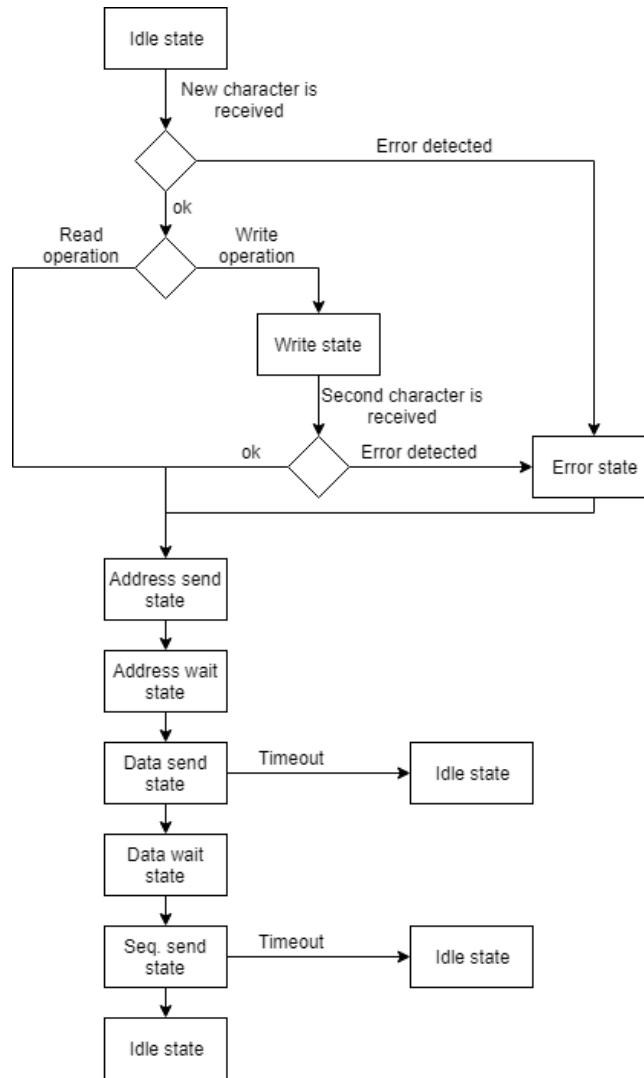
Idle state

New character is received

Error detected

ok

Read operation

Write operation

Write state

Second character is received

ok

Error detected

Error state

Address send state

Address wait state

Data send state

Timeout

Idle state

Data wait state

Seq. send state

Timeout

Idle state

Idle state